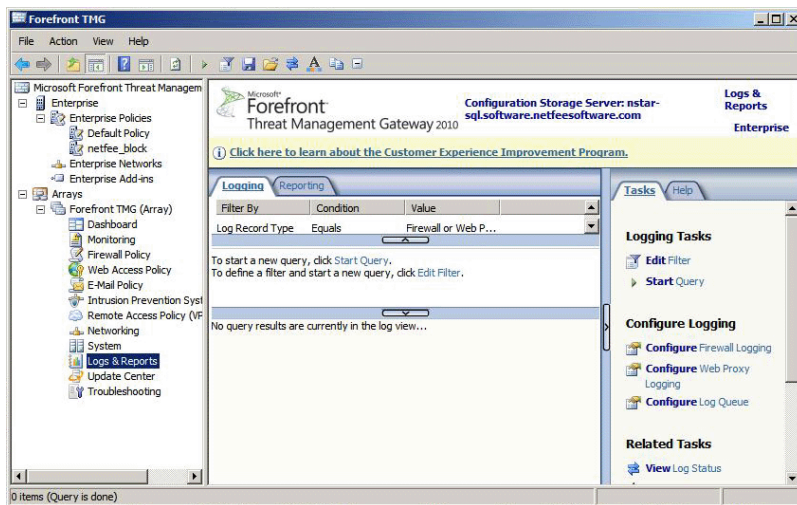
Forefront TMG

File Action View Help

Microsoft Forefront Threat Managem
Enterprise
Enterprise Policies
Default Policy
netfee_block
Enterprise Networks
Enterprise Add-ins
Arrays
Forefront TMG (Array)
Dashboard
Monitoring
Firewall Policy
Web Access Policy
E-Mail Policy
Intrusion Prevention Syst
Remote Access Policy (VF
Networking
System
Logs & Reports
Update Center
Troubleshooting

Microsoft Forefront Threat Management Gateway 2010

Configuration Storage Server: nstar-sql.software.netfeesoftware.com

Logs & Reports

Enterprise

Click here to learn about the Customer Experience Improvement Program.

Logging | Reporting

| Filter By | Condition | Value |
|---|---|---|
| Log Record Type | Equals | Firewall or Web P... |

To start a new query, click Start Query.
To define a filter and start a new query, click Edit Filter.

No query results are currently in the log view...

Tasks | Help

Logging Tasks
Edit Filter
Start Query

Configure Logging
Configure Firewall Logging
Configure Web Proxy Logging
Configure Log Queue

Related Tasks
View Log Status

0 items (Query is done)